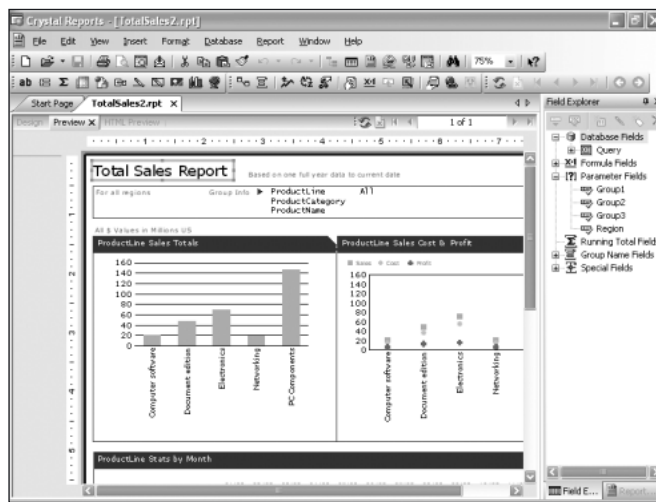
Crystal Reports - [TotalSales2.rpt]

File Edit View Insert Format Database Report Window Help

75%

Start Page TotalSales2.rpt ×

Design Preview × HTML Preview

1 of 1

Field Explorer

Database Fields
Query
Formula Fields
Parameter Fields
Group1
Group2
Group3
Region
Running Total Field
Group Name Fields
Special Fields

Total Sales Report

Based on one full year data to current date

For all regions

Group Info ▶ ProductLine All
ProductCategory
ProductName

All $ Values in Millions US

ProductLine Sales Totals

160
140
120
100
80
60
40
20
0

Computer software
Document edition
Electronics
Networking
PC Components

ProductLine Sales Cost & Profit

Sales Cost Profit

160
140
120
100
80
60
40
20
0

Computer software
Document edition
Electronics
Networking

ProductLine Stats by Month

Field E... Report